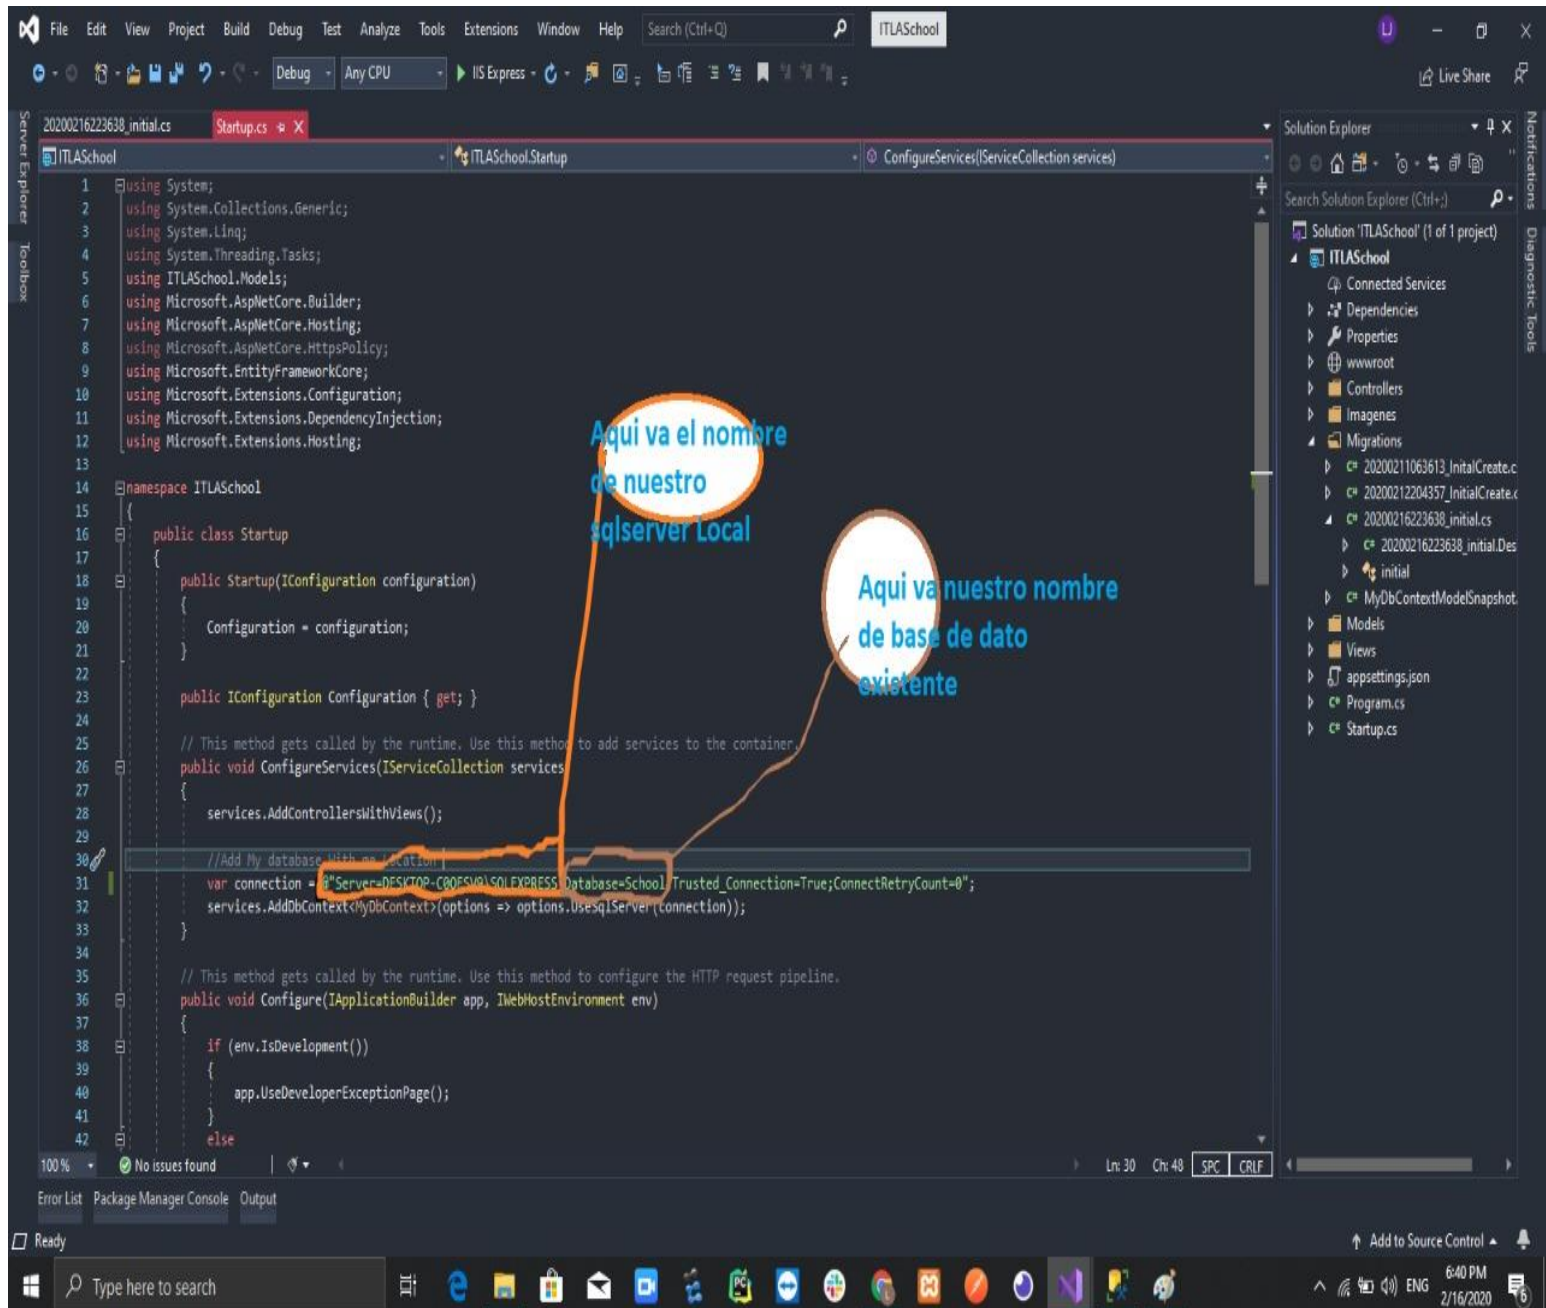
File Edit View Project Build Debug Test Analyze Tools Extensions Window Help Search (Ctrl+Q) ITLASchool

Debug Any CPU IIS Express Live Share

Server Explorer Toolbox

20200216223638_initial.cs Startup.cs

ITLASchool ITLASchool.Startup ConfigureServices(IServiceCollection services)

1 using System;
2 using System.Collections.Generic;
3 using System.Linq;
4 using System.Threading.Tasks;
5 using ITLASchool.Models;
6 using Microsoft.AspNetCore.Builder;
7 using Microsoft.AspNetCore.Hosting;
8 using Microsoft.AspNetCore.HttpsPolicy;
9 using Microsoft.EntityFrameworkCore;
10 using Microsoft.Extensions.Configuration;
11 using Microsoft.Extensions.DependencyInjection;
12 using Microsoft.Extensions.Hosting;
13
14 namespace ITLASchool
15 {
16 public class Startup
17 {
18 public Startup(IConfiguration configuration)
19 {
20 Configuration = configuration;
21 }
22
23 public IConfiguration Configuration { get; }
24
25 // This method gets called by the runtime. Use this method to add services to the container.
26 public void ConfigureServices(IServiceCollection services)
27 {
28 services.AddControllersWithViews();
29
30 //Add My database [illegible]
31 var connection = @"Server=DESKTOP-C00ESV0\SQLEXPRESS;Database=School;Trusted_Connection=True;ConnectRetryCount=0";
32 services.AddDbContext<MyDbContext>(options => options.UseSqlServer(connection));
33 }
34
35 // This method gets called by the runtime. Use this method to configure the HTTP request pipeline.
36 public void Configure(IApplicationBuilder app, IWebHostEnvironment env)
37 {
38 if (env.IsDevelopment())
39 {
40 app.UseDeveloperExceptionPage();
41 }
42 else

Aqui va el nombre de nuestro sqlserver Local

Aqui va nuestro nombre de base de dato existente

100 % No issues found Ln: 30 Ch: 48 SPC CRLF

Solution Explorer
Search Solution Explorer (Ctrl+;)
Solution 'ITLASchool' (1 of 1 project)
ITLASchool
Connected Services
Dependencies
Properties
wwwroot
Controllers
Imagenes
Migrations
20200211063613_InitalCreate.c
20200212204357_InitialCreate.
20200216223638_initial.cs
20200216223638_initial.Des
initial
MyDbContextModelSnapshot.
Models
Views
appsettings.json
Program.cs
Startup.cs

Notifications Diagnostic Tools

Error List Package Manager Console Output

Ready Add to Source Control

Type here to search ENG 6:40 PM 2/16/2020